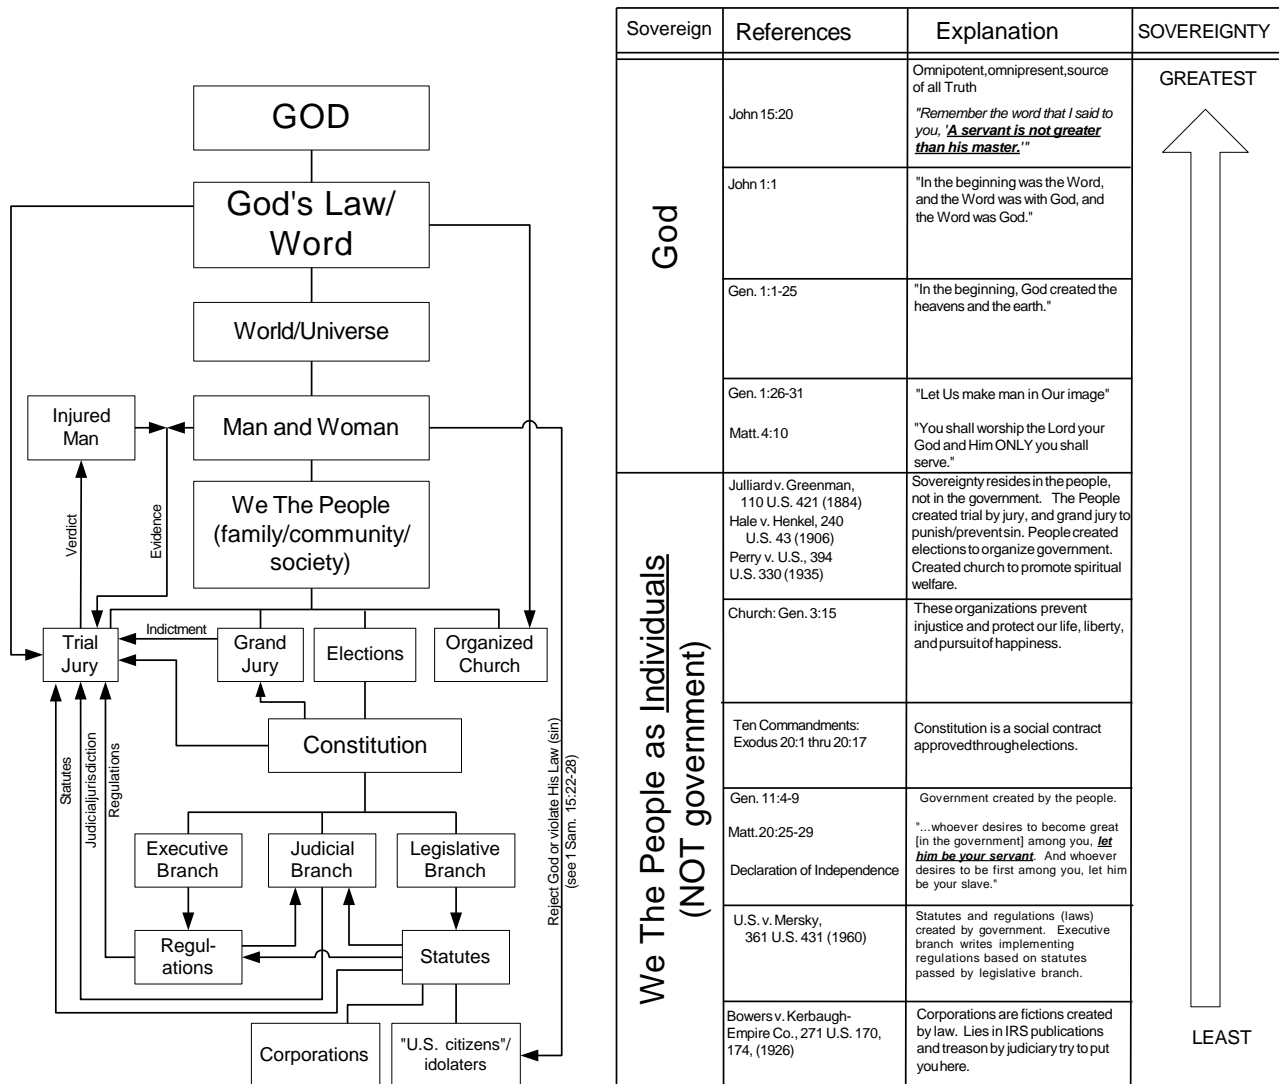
GOD

God's Law/ Word

World/Universe

Injured Man

Man and Woman

We The People (family/community/ society)

Verdict

Evidence

Indictment

Trial Jury

Grand Jury

Elections

Organized Church

Constitution

Statutes

Judicial jurisdiction

Regulations

Reject God or violate His Law (sin) (see 1 Sam. 15:22-28)

Executive Branch

Judicial Branch

Legislative Branch

Regul-ations

Statutes

Corporations

"U.S. citizens"/ idolaters

| Sovereign | References | Explanation | SOVEREIGNTY |
|---|---|---|---|
| God | John 15:20 | Omnipotent,omnipresent,source of all Truth "Remember the word that I said to you, 'A servant is not greater than his master.'" | GREATEST |
| | John 1:1 | "In the beginning was the Word, and the Word was with God, and the Word was God." | |
| | Gen. 1:1-25 | "In the beginning, God created the heavens and the earth." | |
| | Gen. 1:26-31 Matt. 4:10 | "Let Us make man in Our image" "You shall worship the Lord your God and Him ONLY you shall serve." | |
| We The People as Individuals (NOT government) | Julliard v. Greenman, 110 U.S. 421 (1884) Hale v. Henkel, 240 U.S. 43 (1906) Perry v. U.S., 394 U.S. 330 (1935) | Sovereignty resides in the people, not in the government. The People created trial by jury, and grand jury to punish/prevent sin. People created elections to organize government. Created church to promote spiritual welfare. | |
| | Church: Gen. 3:15 | These organizations prevent injustice and protect our life, liberty, and pursuit of happiness. | |
| | Ten Commandments: Exodus 20:1 thru 20:17 | Constitution is a social contract approved through elections. | |
| | Gen. 11:4-9 Matt. 20:25-29 Declaration of Independence | Government created by the people. "...whoever desires to become great [in the government] among you, let him be your servant. And whoever desires to be first among you, let him be your slave." | |
| | U.S. v. Mersky, 361 U.S. 431 (1960) | Statutes and regulations (laws) created by government. Executive branch writes implementing regulations based on statutes passed by legislative branch. | |
| | Bowers v. Kerbaugh-Empire Co., 271 U.S. 170, 174, (1926) | Corporations are fictions created by law. Lies in IRS publications and treason by judiciary try to put you here. | LEAST |